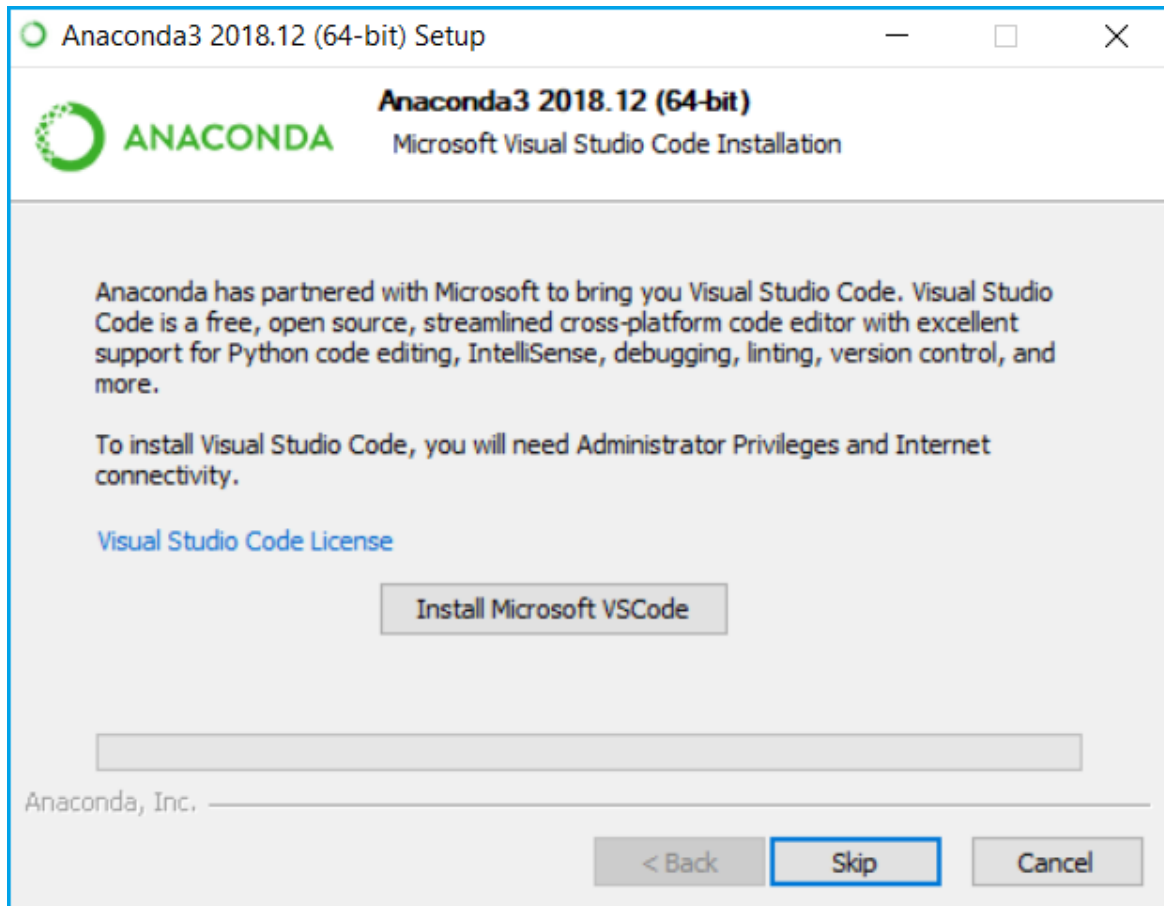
Anaconda3 2018.12 (64-bit) Setup

ANACONDA

Anaconda3 2018.12 (64-bit)
Microsoft Visual Studio Code Installation

Anaconda has partnered with Microsoft to bring you Visual Studio Code. Visual Studio Code is a free, open source, streamlined cross-platform code editor with excellent support for Python code editing, IntelliSense, debugging, linting, version control, and more.

To install Visual Studio Code, you will need Administrator Privileges and Internet connectivity.

Visual Studio Code License

Install Microsoft VSCode

Anaconda, Inc.

< Back
Skip
Cancel